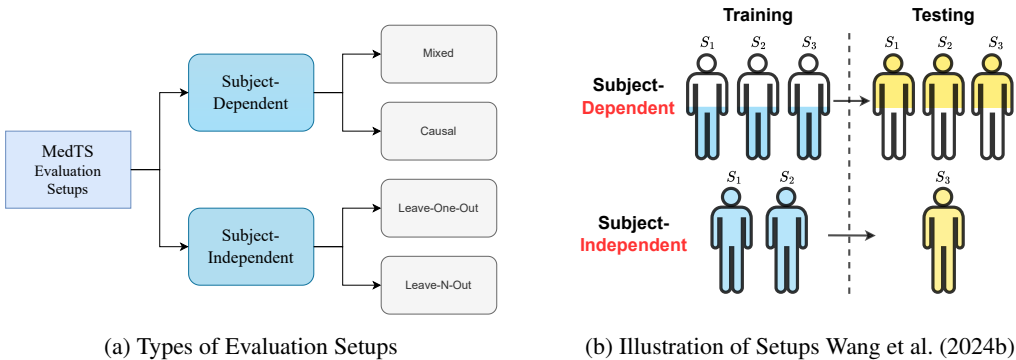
MedTS Evaluation Setups

Subject-Dependent

Mixed

Causal

Subject-Independent

Leave-One-Out

Leave-N-Out

(a) Types of Evaluation Setups

Training

Testing

$S_1$ $S_2$ $S_3$

$S_1$ $S_2$ $S_3$

Subject-Dependent

$S_1$ $S_2$

$S_3$

Subject-Independent

(b) Illustration of Setups Wang et al. (2024b)